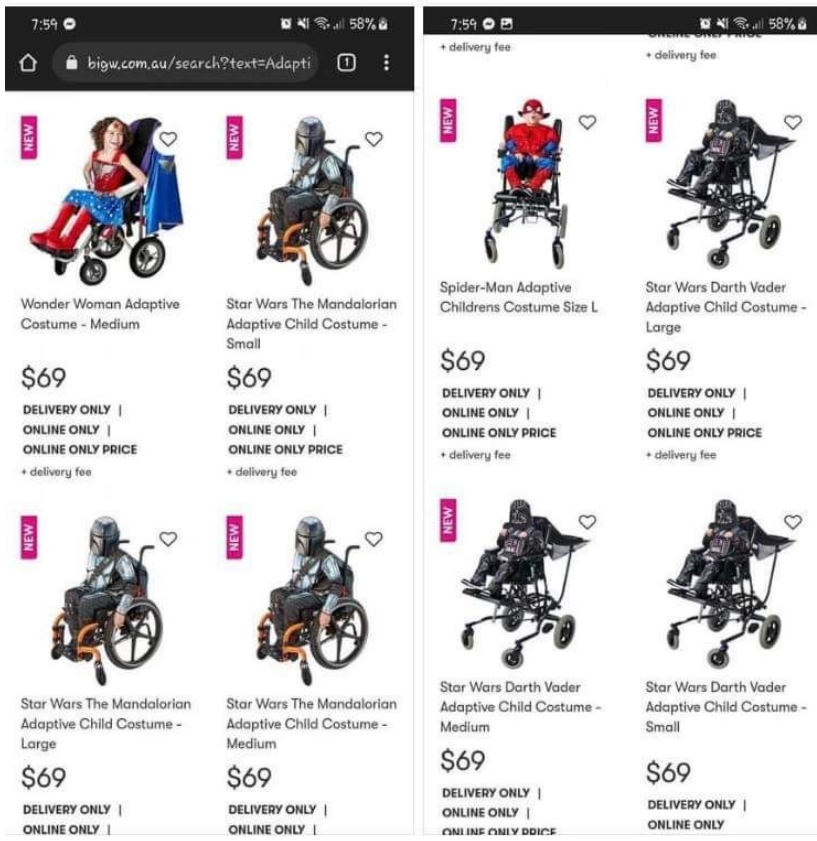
7:59 58%

bigw.com.au/search?text=Adapti

1

NEW

Wonder Woman Adaptive Costume - Medium

$69

DELIVERY ONLY | ONLINE ONLY | ONLINE ONLY PRICE

+ delivery fee

NEW

Star Wars The Mandalorian Adaptive Child Costume - Small

$69

DELIVERY ONLY | ONLINE ONLY | ONLINE ONLY PRICE

+ delivery fee

NEW

Star Wars The Mandalorian Adaptive Child Costume - Large

$69

DELIVERY ONLY | ONLINE ONLY |

NEW

Star Wars The Mandalorian Adaptive Child Costume - Medium

$69

DELIVERY ONLY | ONLINE ONLY |

7:59 58%

+ delivery fee

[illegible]

+ delivery fee

NEW

Spider-Man Adaptive Childrens Costume Size L

$69

DELIVERY ONLY | ONLINE ONLY | ONLINE ONLY PRICE

+ delivery fee

NEW

Star Wars Darth Vader Adaptive Child Costume - Large

$69

DELIVERY ONLY | ONLINE ONLY | ONLINE ONLY PRICE

+ delivery fee

NEW

Star Wars Darth Vader Adaptive Child Costume - Medium

$69

DELIVERY ONLY | ONLINE ONLY | ONLINE ONLY PRICE

Star Wars Darth Vader Adaptive Child Costume - Small

$69

DELIVERY ONLY | ONLINE ONLY